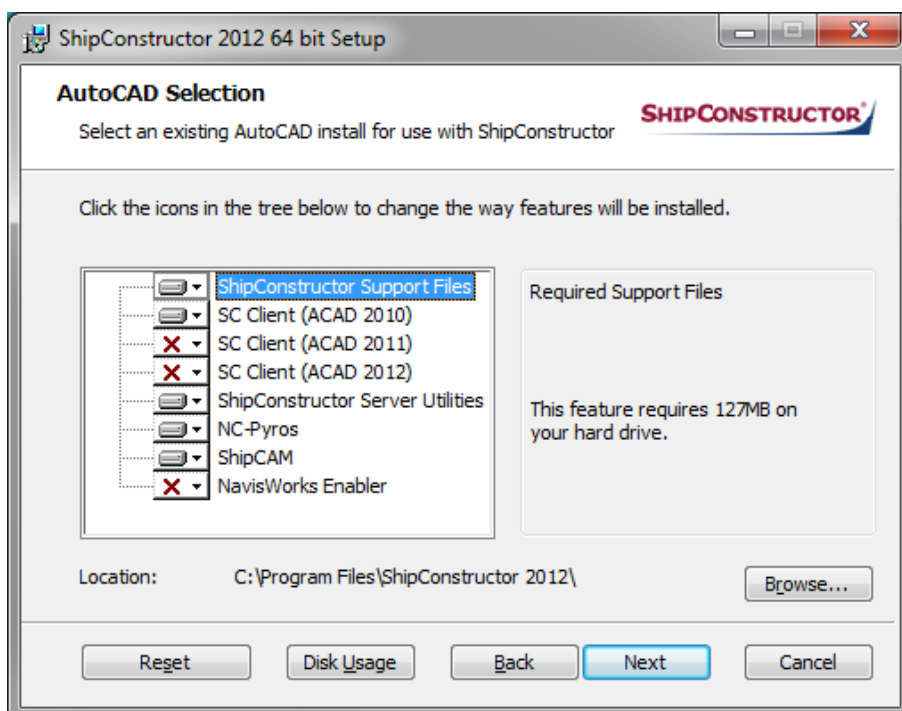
ShipConstructor 2012 64 bit Setup

AutoCAD Selection

Select an existing AutoCAD install for use with ShipConstructor

SHIPCONSTRUCTOR

Click the icons in the tree below to change the way features will be installed.

ShipConstructor Support Files
SC Client (ACAD 2010)
SC Client (ACAD 2011)
SC Client (ACAD 2012)
ShipConstructor Server Utilities
NC-Pyros
ShipCAM
NavisWorks Enabler

Required Support Files

This feature requires 127MB on your hard drive.

Location: C:\Program Files\ShipConstructor 2012\

Browse...

Reset Disk Usage Back Next Cancel